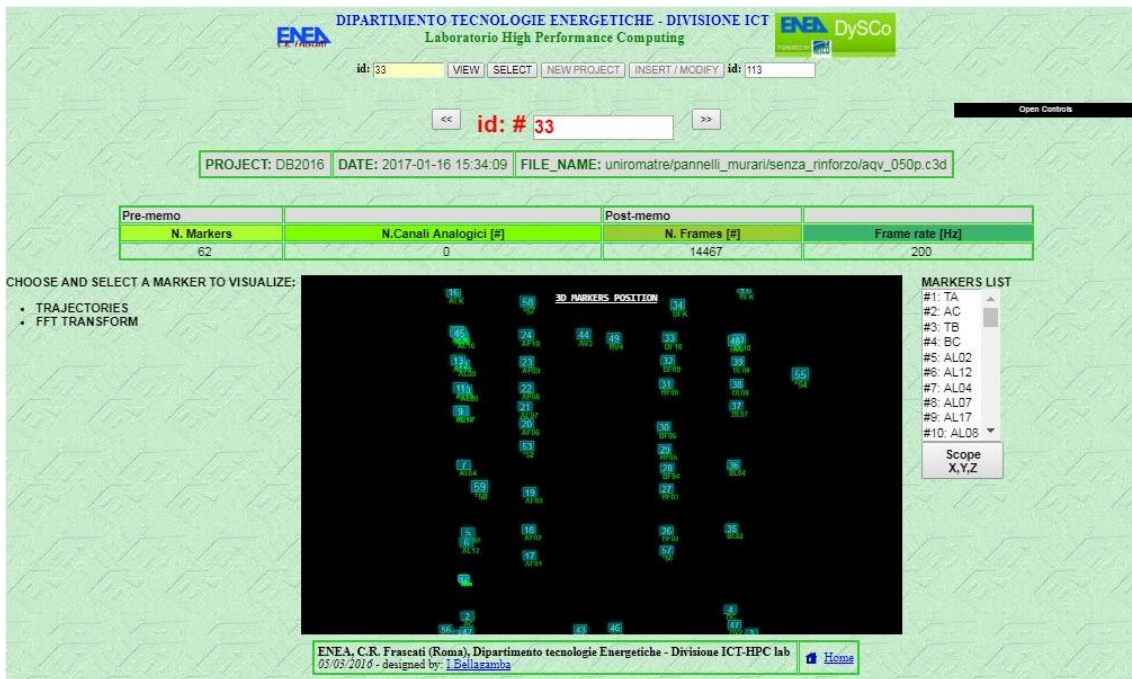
ENEA C.R. Frascati

DIPARTIMENTO TECNOLOGIE ENERGETICHE - DIVISIONE ICT
Laboratorio High Performance Computing

ENEA DySCo

id: 33 VIEW SELECT NEW PROJECT INSERT / MODIFY id: 113

Open Controls

<< id: # 33 >>

PROJECT: DB2016 | DATE: 2017-01-16 15:34:09 | FILE_NAME: uniromatre/pannelli_murari/senza_rinforzo/aqv_050p.c3d

| Pre-memo | | Post-memo | |
|---|---|---|---|
| N. Markers | N.Canali Analogici [#] | N. Frames [#] | Frame rate [Hz] |
| 62 | 0 | 14467 | 200 |

CHOOSE AND SELECT A MARKER TO VISUALIZE:
- TRAJECTORIES
- FFT TRANSFORM

3D MARKERS POSITION

16 58 34 45 24 44 49 33 48 13 23 32 39 55 11 22 31 38 21 37 9 20 30 53 29 7 28 36 59 27 19 5 18 26 35 6 57 17 2 4 56 47 43 46

MARKERS LIST
#1: TA
#2: AC
#3: TB
#4: BC
#5: AL02
#6: AL12
#7: AL04
#8: AL07
#9: AL17
#10: AL08

Scope X,Y,Z

ENEA, C.R. Frascati (Roma), Dipartimento tecnologie Energetiche - Divisione ICT-HPC lab
05/03/2016 - designed by: I.Bellagamba
Home